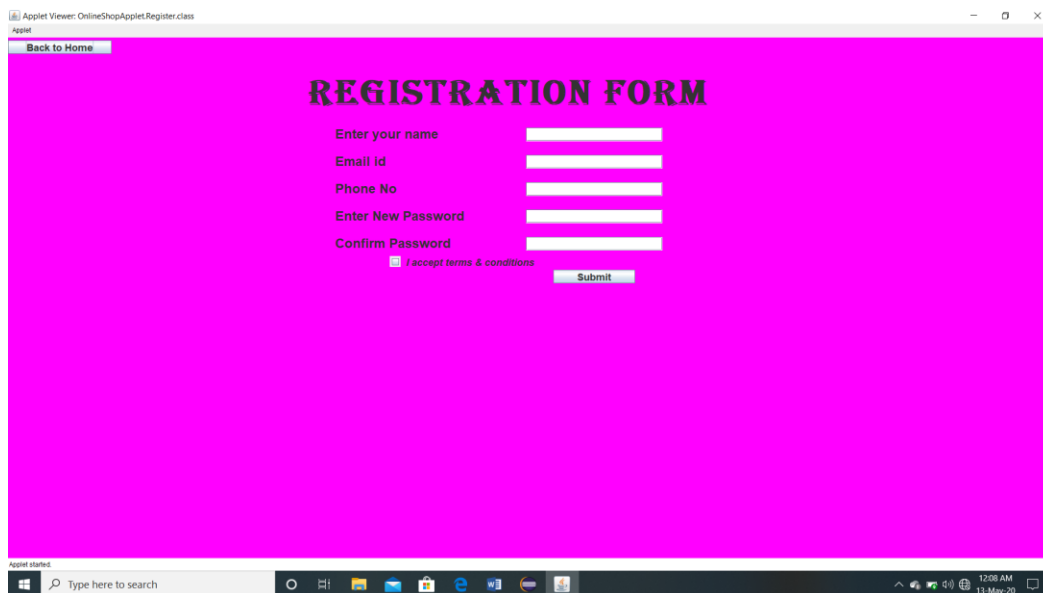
Applet Viewer: OnlineShopApplet.Register.class
Applet
Back to Home

REGISTRATION FORM

Enter your name
Email id
Phone No
Enter New Password
Confirm Password
I accept terms & conditions
Submit

Applet started.
Type here to search
12:08 AM
13-May-20